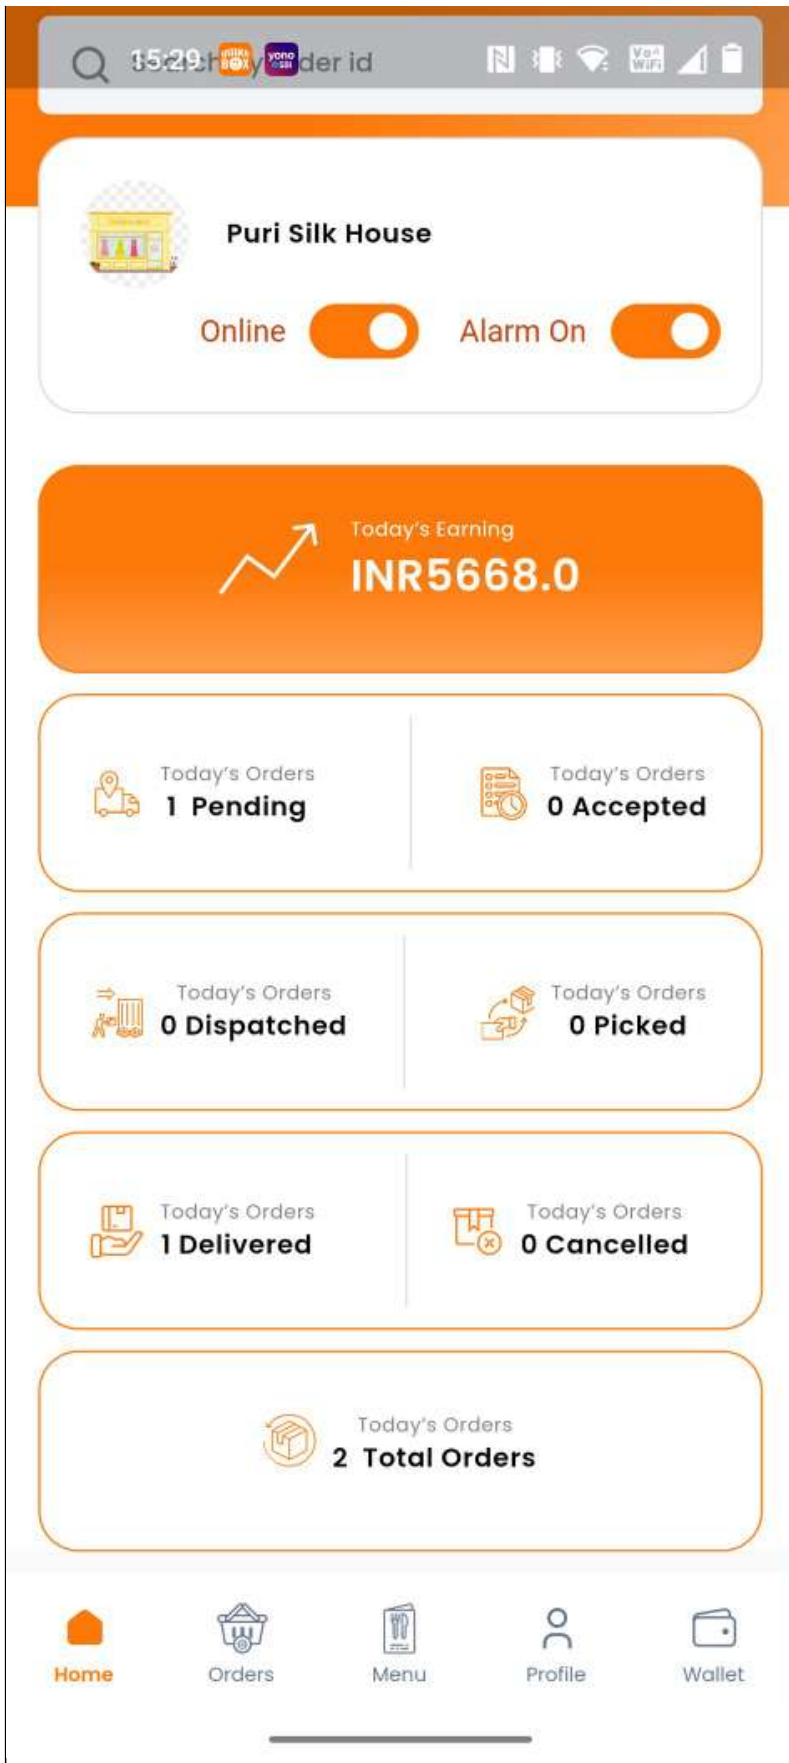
15:29 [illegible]der id

Puri Silk House

Online Alarm On

Today's Earning
INR5668.0

Today's Orders
1 Pending

Today's Orders
0 Accepted

Today's Orders
0 Dispatched

Today's Orders
0 Picked

Today's Orders
1 Delivered

Today's Orders
0 Cancelled

Today's Orders
2 Total Orders

Home Orders Menu Profile Wallet